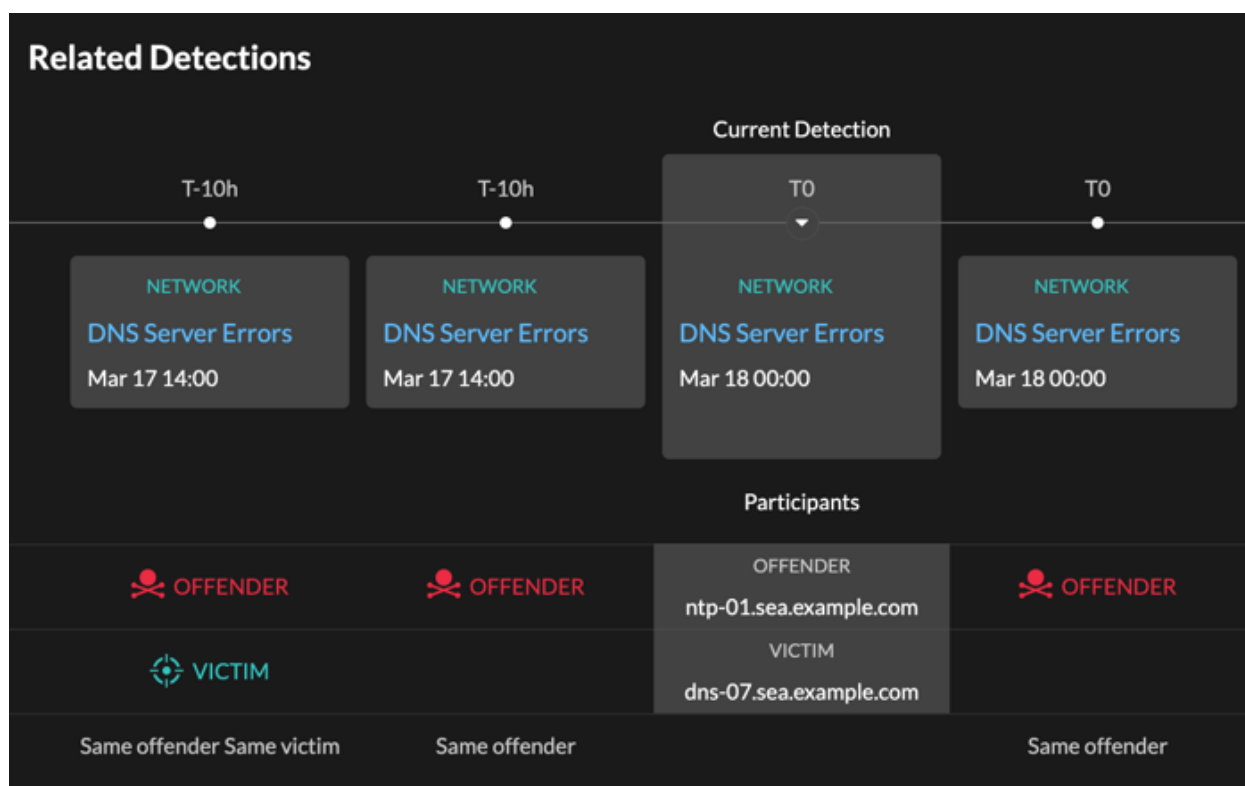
Related Detections

Current Detection

| T-10h | T-10h | T0 | T0 |
|---|---|---|---|
| NETWORK | NETWORK | NETWORK | NETWORK |
| DNS Server Errors | DNS Server Errors | DNS Server Errors | DNS Server Errors |
| Mar 17 14:00 | Mar 17 14:00 | Mar 18 00:00 | Mar 18 00:00 |

Participants

| | | | |
|---|---|---|---|
| OFFENDER | OFFENDER | OFFENDER ntp-01.sea.example.com | OFFENDER |
| VICTIM | | VICTIM dns-07.sea.example.com | |
| Same offender Same victim | Same offender | | Same offender |